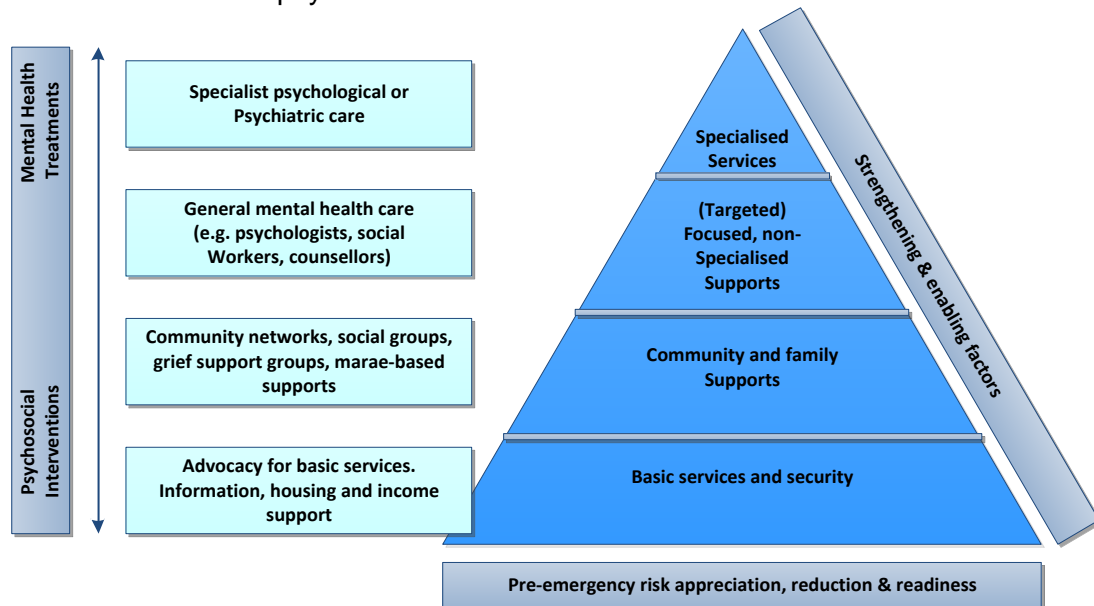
Mental Health Treatments

Psychosocial Interventions

Specialist psychological or Psychiatric care

General mental health care (e.g. psychologists, social Workers, counsellors)

Community networks, social groups, grief support groups, marae-based supports

Advocacy for basic services. Information, housing and income support

Specialised Services

(Targeted) Focused, non-Specialised Supports

Community and family Supports

Basic services and security

Strengthening & enabling factors

Pre-emergency risk appreciation, reduction & readiness